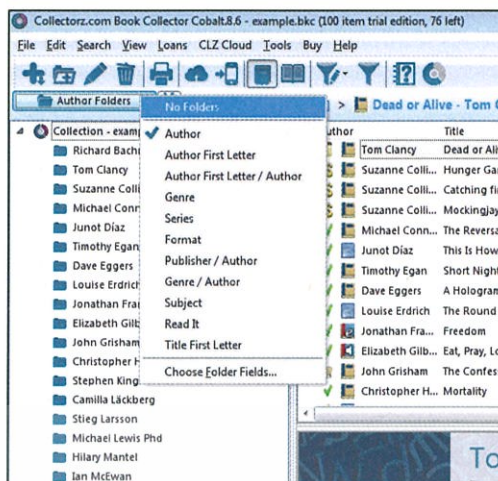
Collectorz.com Book Collector Cobalt.8.6 - example.bkc (100 item trial edition, 76 left)

File Edit Search View Loans CLZ Cloud Tools Buy Help

Author Folders

No Folders
Author
Author First Letter
Author First Letter / Author
Genre
Series
Format
Publisher / Author
Genre / Author
Subject
Read It
Title First Letter
Choose Folder Fields...

> Dead or Alive - Tom C

Collection - examp
Richard Bachi
Tom Clancy
Suzanne Colli
Michael Conn
Junot Díaz
Timothy Egan
Dave Eggers
Louise Erdrich
Jonathan Fra
Elizabeth Gilb
John Grisham
Christopher H
Stephen King
Camilla Läckberg
Stieg Larsson
Michael Lewis Phd
Hilary Mantel
Ian McEwan

| uthor | Title |
|---|---|
| Tom Clancy | Dead or Ali |
| Suzanne Colli... | Hunger Ga |
| Suzanne Colli... | Catching fi |
| Suzanne Colli... | Mockingjay |
| Michael Conn... | The Reversa |
| Junot Díaz | This Is How |
| Timothy Egan | Short Nigh |
| Dave Eggers | A Hologran |
| Louise Erdrich | The Round |
| Jonathan Fra... | Freedom |
| Elizabeth Gilb... | Eat, Pray, L |
| John Grisham | The Confes |
| Christopher H... | Mortality |

To